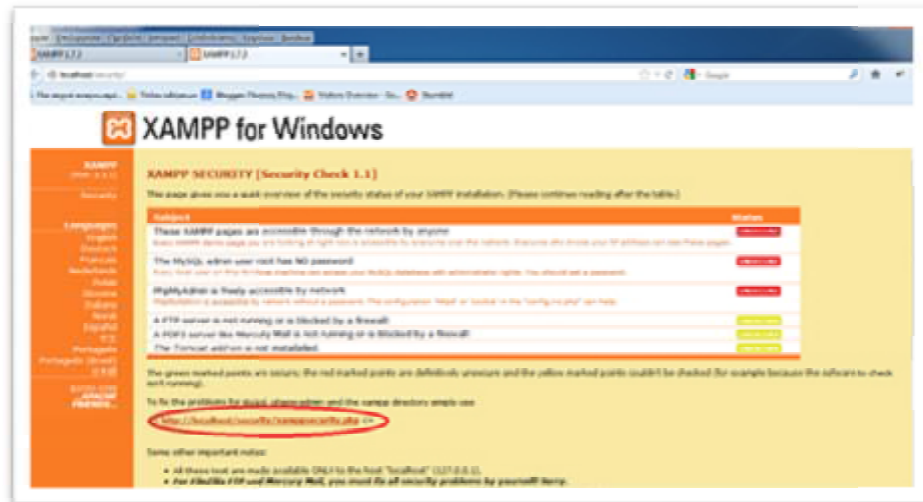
XAMPP 1.7.2

localhost/security/

XAMPP for Windows

XAMPP

Security

Languages
English
Deutsch
Francais
Nederlands
Polski
Italiano
Norsk
Español
Português

XAMPP SECURITY [Security Check 1.1]

This page gives you a quick overview of the security status of your XAMPP installation. (Please continue reading after the table.)

| Subject | Status |
|---|---|
| These XAMPP pages are accessible through the network by anyone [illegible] | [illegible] |
| The MySQL admin user root has NO password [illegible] | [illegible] |
| PhpMyAdmin is freely accessible by network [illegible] | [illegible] |
| A FTP server is not running or is blocked by a firewall! | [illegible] |
| A POP3 server like Mercury Mail is not running or is blocked by a firewall! | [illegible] |
| The Tomcat add-on is not installed. | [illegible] |

The green marked points are secure; the red marked points are definitively unsecure and the yellow marked points couldn't be checked (for example because the software to check isn't running).

To fix the problems for mysql, phpmyadmin and the xampp directory simply use

=> http://localhost/security/xamppsecurity.php <=

Some other important notes:

• All these test are made available ONLY to the host "localhost" (127.0.0.1).
• For FileZilla FTP and Mercury Mail, you must fix all security problems by yourself! Sorry.